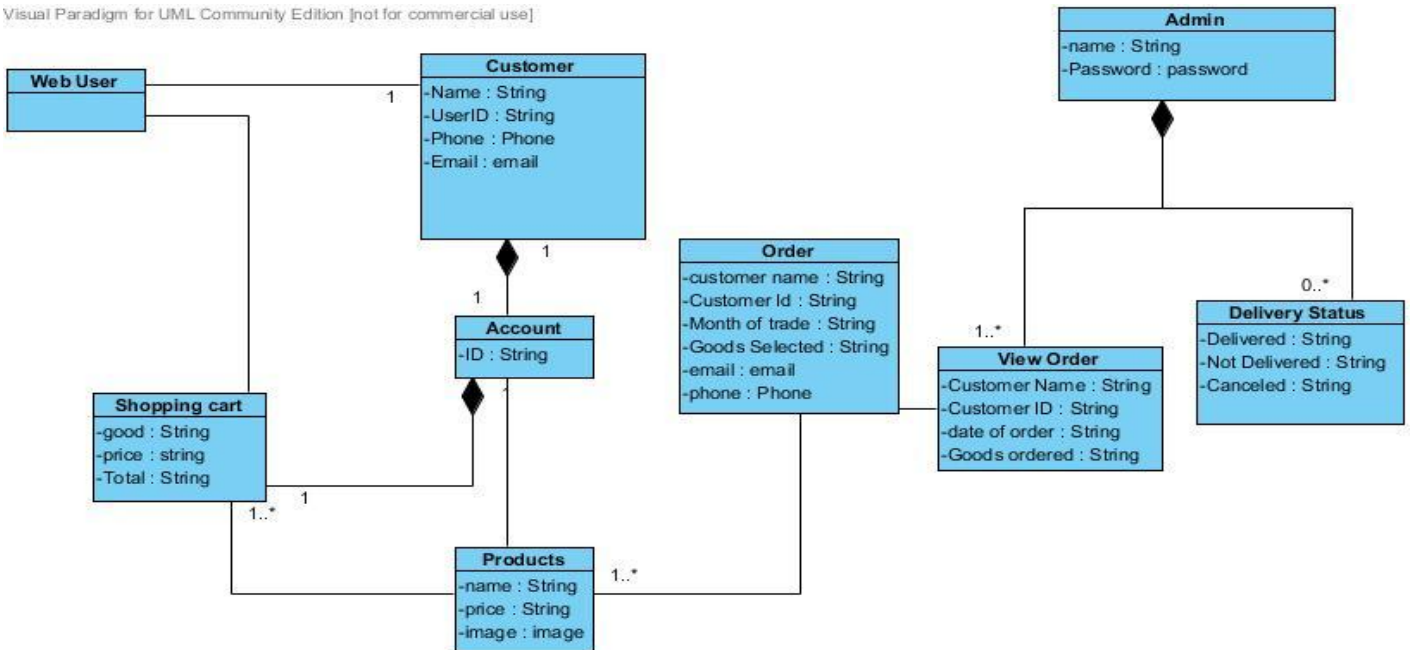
Visual Paradigm for UML Community Edition [not for commercial use]

Web User

Customer
-Name : String
-UserID : String
-Phone : Phone
-Email : email

1

1

1

Admin
-name : String
-Password : password

Order
-customer name : String
-Customer Id : String
-Month of trade : String
-Goods Selected : String
-email : email
-phone : Phone

Account
-ID : String

1..*

0..*

View Order
-Customer Name : String
-Customer ID : String
-date of order : String
-Goods ordered : String

Delivery Status
-Delivered : String
-Not Delivered : String
-Canceled : String

Shopping cart
-good : String
-price : string
-Total : String

1

1..*

Products
-name : String
-price : String
-image : image

1..*